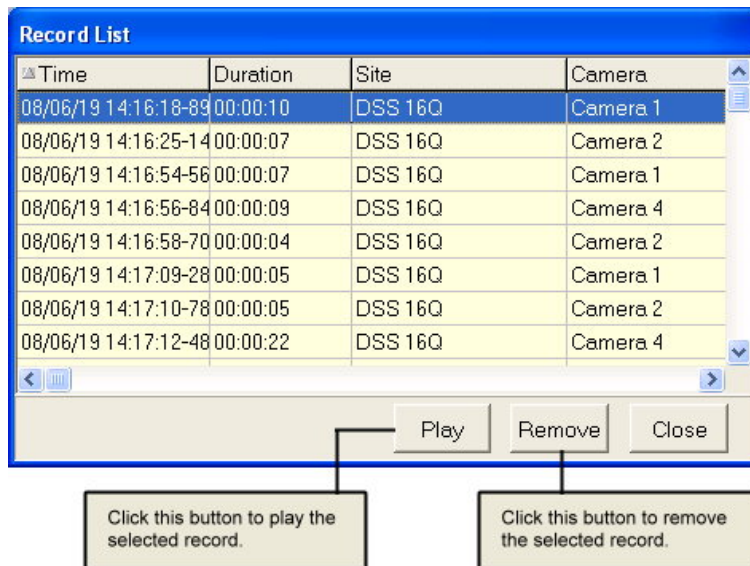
Record List

| Time | Duration | Site | Camera |
|---|---|---|---|
| 08/06/19 14:16:18-89 | 00:00:10 | DSS 16Q | Camera 1 |
| 08/06/19 14:16:25-14 | 00:00:07 | DSS 16Q | Camera 2 |
| 08/06/19 14:16:54-56 | 00:00:07 | DSS 16Q | Camera 1 |
| 08/06/19 14:16:56-84 | 00:00:09 | DSS 16Q | Camera 4 |
| 08/06/19 14:16:58-70 | 00:00:04 | DSS 16Q | Camera 2 |
| 08/06/19 14:17:09-28 | 00:00:05 | DSS 16Q | Camera 1 |
| 08/06/19 14:17:10-78 | 00:00:05 | DSS 16Q | Camera 2 |
| 08/06/19 14:17:12-48 | 00:00:22 | DSS 16Q | Camera 4 |

Play Remove Close

Click this button to play the selected record.

Click this button to remove the selected record.